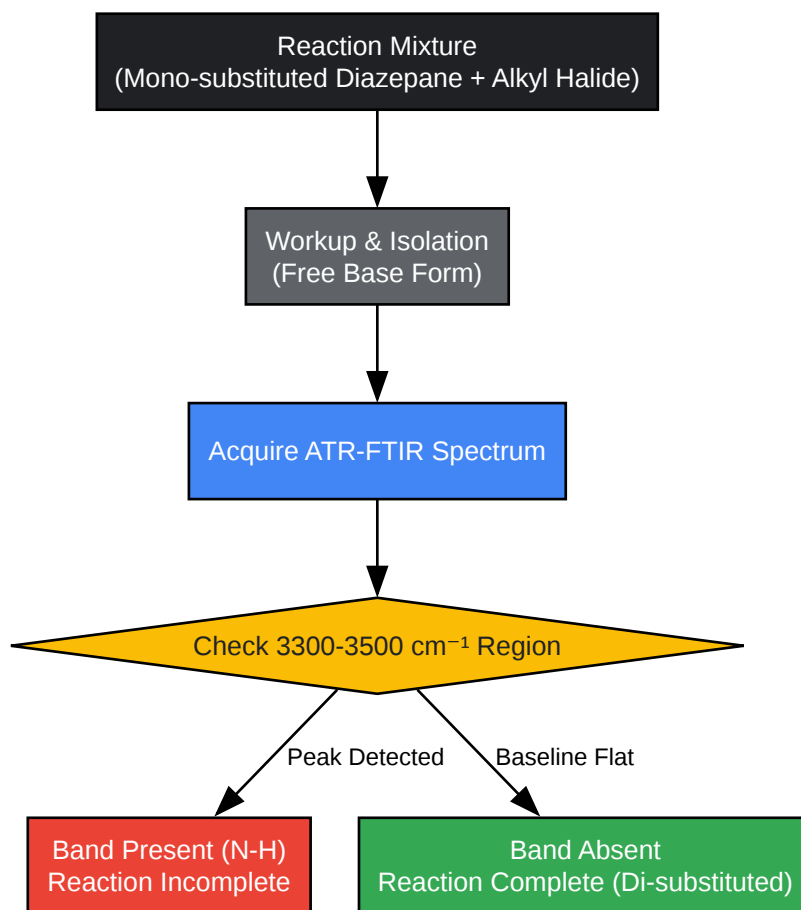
Reaction Mixture
(Mono-substituted Diazepane + Alkyl Halide)

Workup & Isolation
(Free Base Form)

Acquire ATR-FTIR Spectrum

Check 3300-3500 $cm^{-1}$ Region

Peak Detected

Baseline Flat

Band Present (N-H)
Reaction Incomplete

Band Absent
Reaction Complete (Di-substituted)